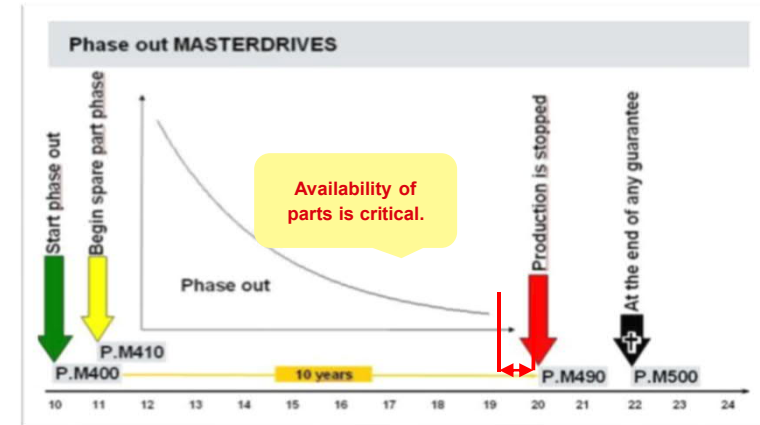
Phase out MASTERDRIVES

Start phase out

Begin spare part phase

Availability of parts is critical.

Phase out

Production is stopped

At the end of any guarantee

P.M410

P.M400

10 years

P.M490

P.M500

10 11 12 13 14 15 16 17 18 19 20 21 22 23 24